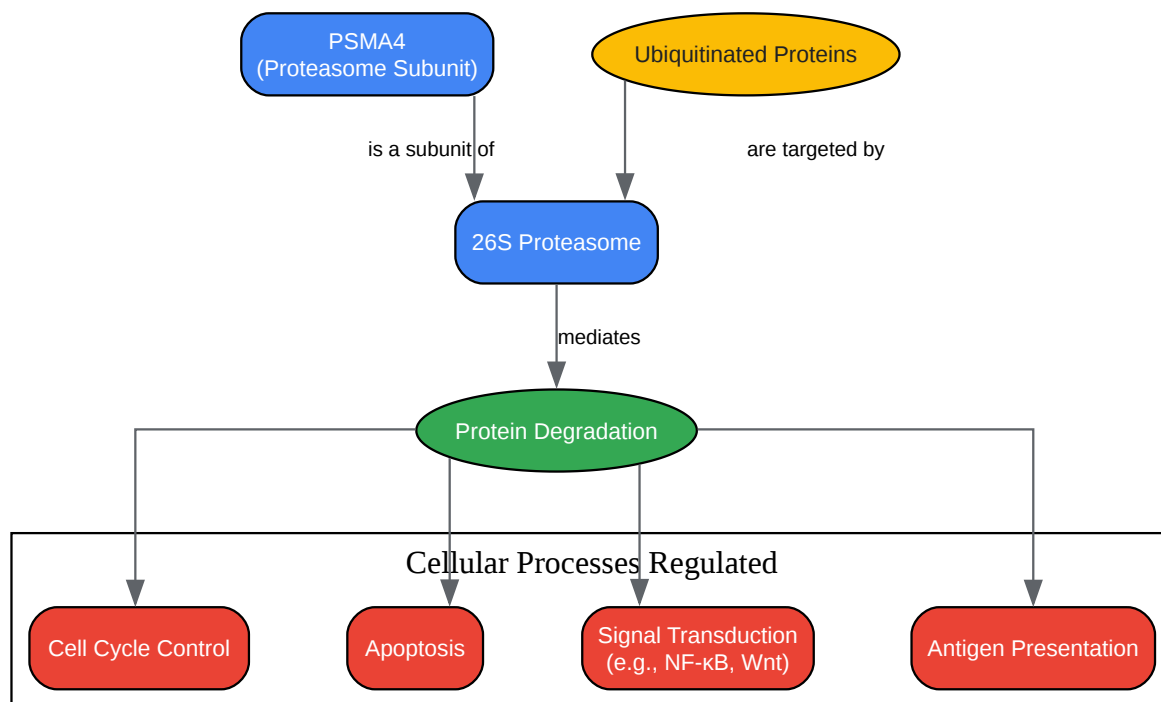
PSMA4
(Proteasome Subunit)

Ubiquitinated Proteins

is a subunit of

are targeted by

26S Proteasome

mediates

Protein Degradation

Cellular Processes Regulated

Cell Cycle Control

Apoptosis

Signal Transduction
(e.g., NF-κB, Wnt)

Antigen Presentation